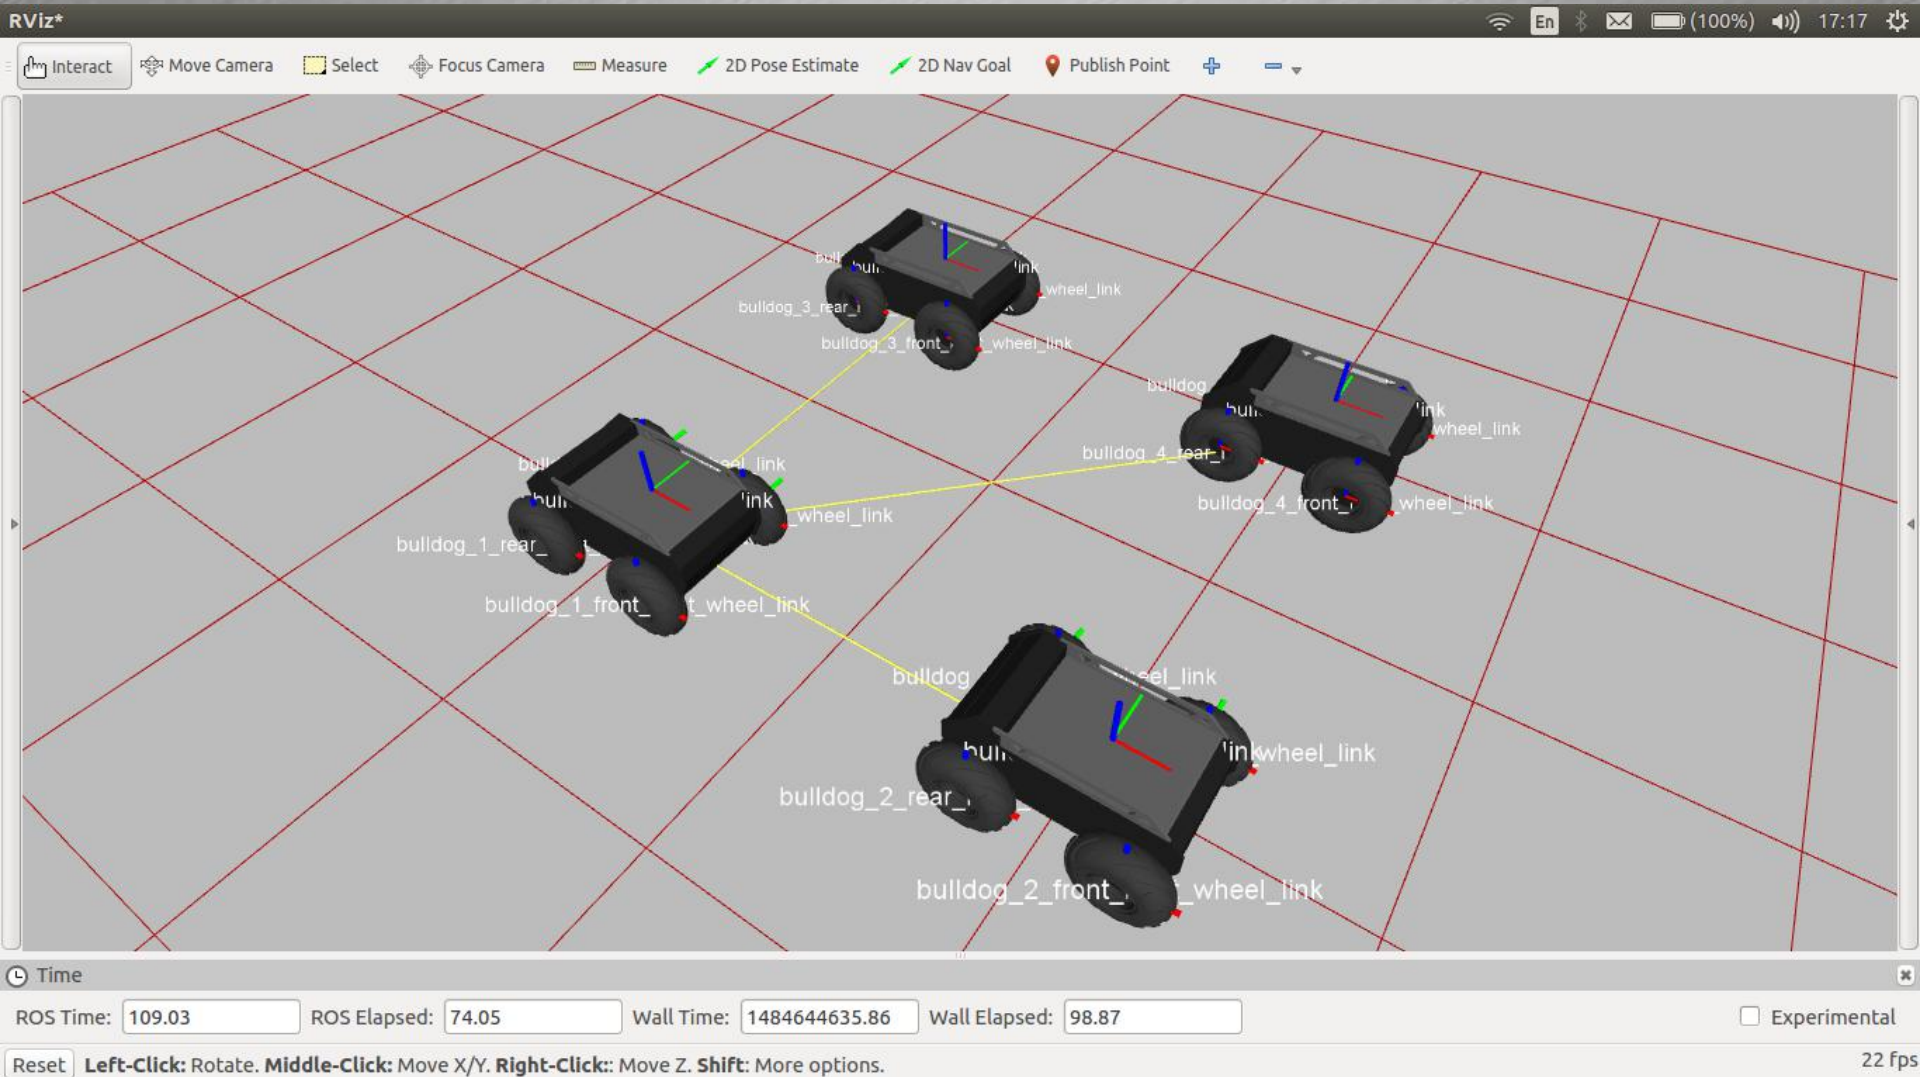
RViz*

En (100%) 17:17

Interact Move Camera Select Focus Camera Measure 2D Pose Estimate 2D Nav Goal Publish Point

bull bul link wheel_link
bulldog_3_rear_
bulldog_3_front_ _wheel_link

bulldog
bul link
wheel_link
bulldog_4_rear_
bulldog_4_front_ wheel_link

bull eel_link
bul link
wheel_link
bulldog_1_rear_
bulldog_1_front_ t_wheel_link

bulldog eel_link
bul linkwheel_link
bulldog_2_rear_
bulldog_2_front_ _wheel_link

Time

ROS Time: 109.03 ROS Elapsed: 74.05 Wall Time: 1484644635.86 Wall Elapsed: 98.87 Experimental

Reset **Left-Click:** Rotate. **Middle-Click:** Move X/Y. **Right-Click:**: Move Z. **Shift**: More options. 22 fps